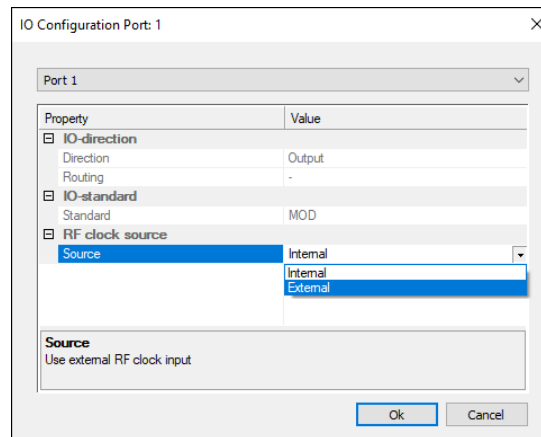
IO Configuration Port: 1

Port 1

| Property | Value |
|---|---|
| ⊟ IO-direction | |
| Direction | Output |
| Routing | - |
| ⊟ IO-standard | |
| Standard | MOD |
| ⊟ RF clock source | |
| Source | Internal |

Internal
External

Source
Use external RF clock input

Ok
Cancel